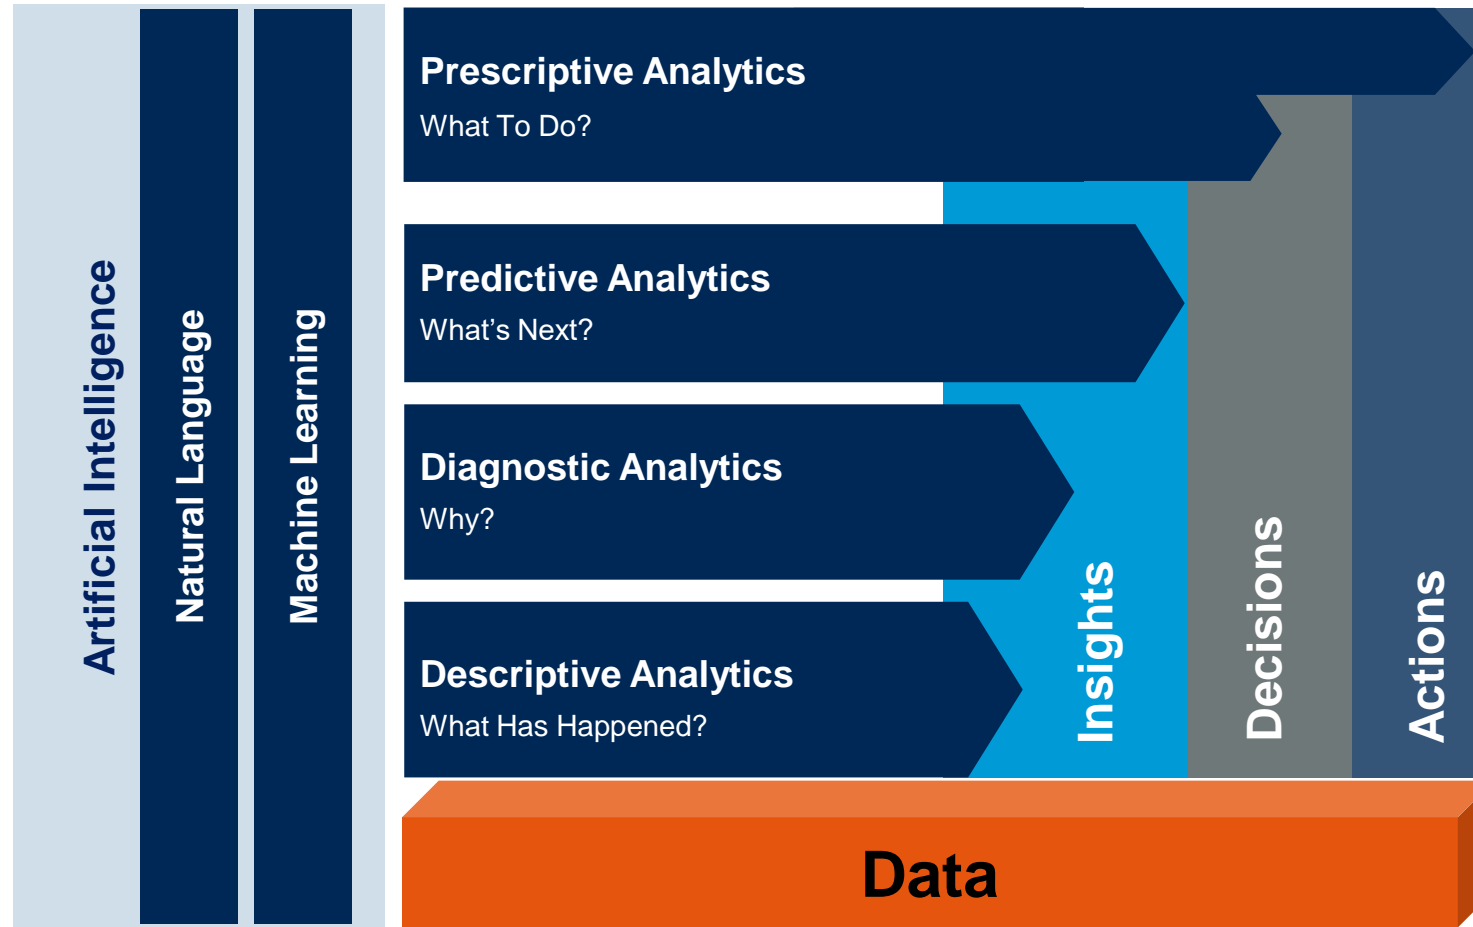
Artificial Intelligence

Natural Language

Machine Learning

Prescriptive Analytics
What To Do?

Predictive Analytics
What’s Next?

Diagnostic Analytics
Why?

Descriptive Analytics
What Has Happened?

Insights

Decisions

Actions

Data